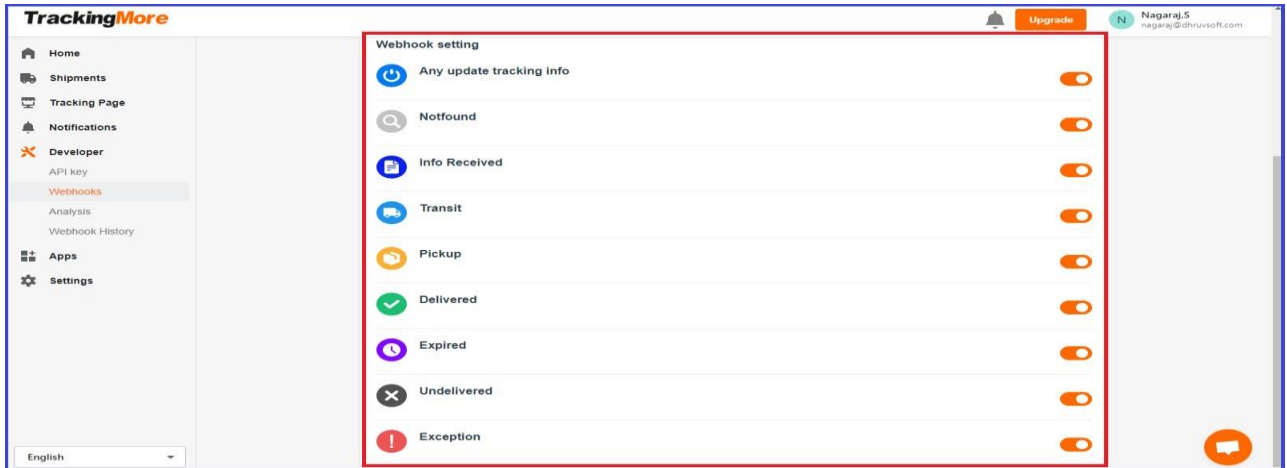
TrackingMore

Upgrade

N Nagaraj.S
nagaraj@dhruvsoft.com

Home
Shipments
Tracking Page
Notifications
Developer
API key
Webhooks
Analysis
Webhook History
Apps
Settings

English

Webhook setting

Any update tracking info

Notfound

Info Received

Transit

Pickup

Delivered

Expired

Undelivered

Exception